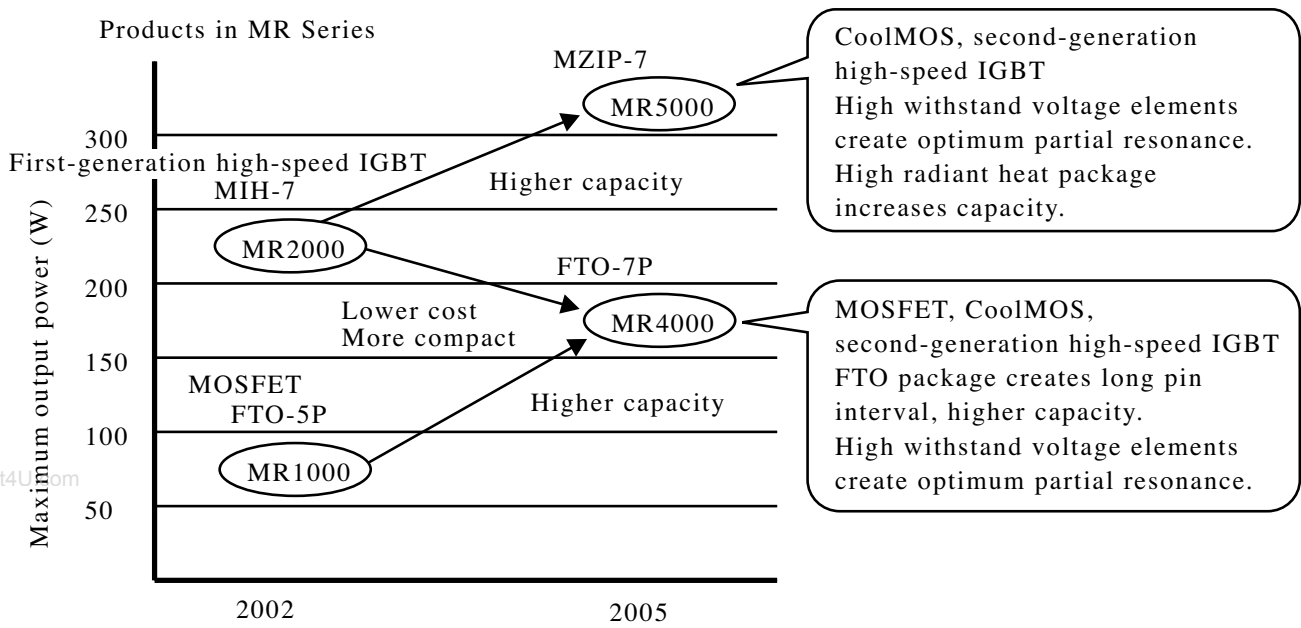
Products in MR Series

Maximum output power (W)

300
250
200
150
100
50

2002
2005

MZIP-7
MR5000

First-generation high-speed IGBT
MIH-7
MR2000

Higher capacity

FTO-7P
MR4000

Lower cost
More compact

MOSFET
FTO-5P
MR1000

Higher capacity

CoolMOS, second-generation high-speed IGBT
High withstand voltage elements create optimum partial resonance.
High radiant heat package increases capacity.

MOSFET, CoolMOS, second-generation high-speed IGBT
FTO package creates long pin interval, higher capacity.
High withstand voltage elements create optimum partial resonance.

t4U.com